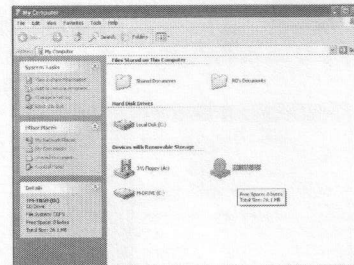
My Computer

File Edit View Favorites Tools Help

Back Search Folders

Address My Computer

System Tasks

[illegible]

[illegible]

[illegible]

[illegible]

Other Places

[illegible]

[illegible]

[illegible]

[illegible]

Details

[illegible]

CD Drive

File System: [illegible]

Free Space: 0 bytes

Total Size: 26.1 MB

Files Stored on This Computer

Shared Documents

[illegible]'s Documents

Hard Disk Drives

Local Disk (C:)

Devices with Removable Storage

3½ Floppy (A:)

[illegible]

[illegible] (E:)

Free Space: 0 bytes
Total Size: 26.1 MB